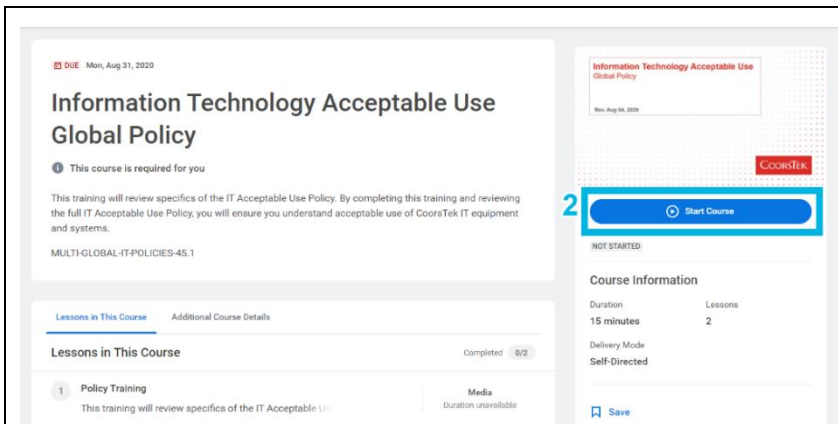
DUE Mon, Aug 31, 2020

Information Technology Acceptable Use Global Policy

This course is required for you

This training will review specifics of the IT Acceptable Use Policy. By completing this training and reviewing the full IT Acceptable Use Policy, you will ensure you understand acceptable use of CoorsTek IT equipment and systems.

MULTI-GLOBAL-IT-POLICIES-45.1

Lessons in This Course Additional Course Details

Lessons in This Course Completed 0/2

1 Policy Training
This training will review specifics of the IT Acceptable U

Media
Duration unavailable

Information Technology Acceptable Use
Global Policy

Rev. Aug 04, 2020

CoorsTek

2

Start Course

NOT STARTED

Course Information

Duration
15 minutes

Lessons
2

Delivery Mode
Self-Directed

Save